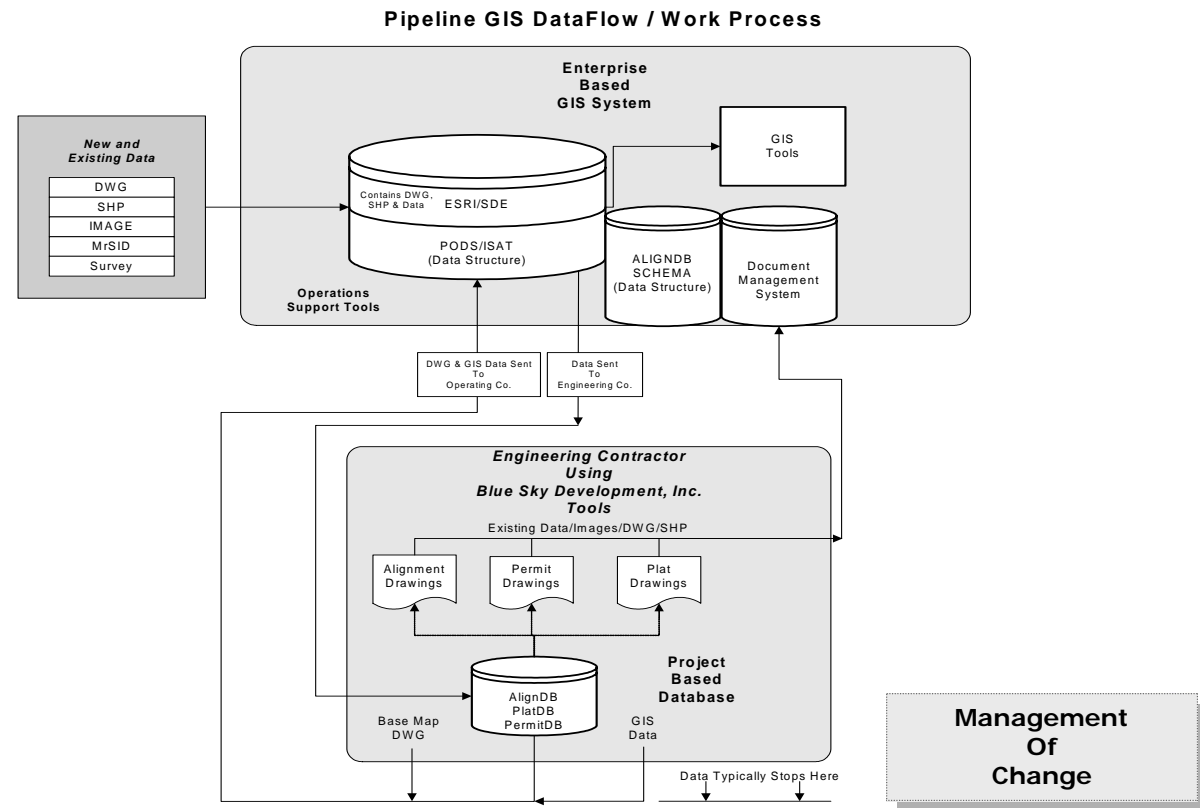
Pipeline GIS DataFlow / Work Process

Enterprise Based GIS System

New and Existing Data

DWG

SHP

IMAGE

MrSID

Survey

Contains DWG, SHP & Data

ESRI/SDE

PODS/ISAT (Data Structure)

GIS Tools

ALIGNDB SCHEMA (Data Structure)

Document Management System

Operations Support Tools

DWG & GIS Data Sent To Operating Co.

Data Sent To Engineering Co.

Engineering Contractor Using Blue Sky Development, Inc. Tools

Existing Data/Images/DWG/SHP

Alignment Drawings

Permit Drawings

Plat Drawings

Project Based Database

AlignDB PlatDB PermitDB

Base Map DWG

GIS Data

Data Typically Stops Here

Management Of Change